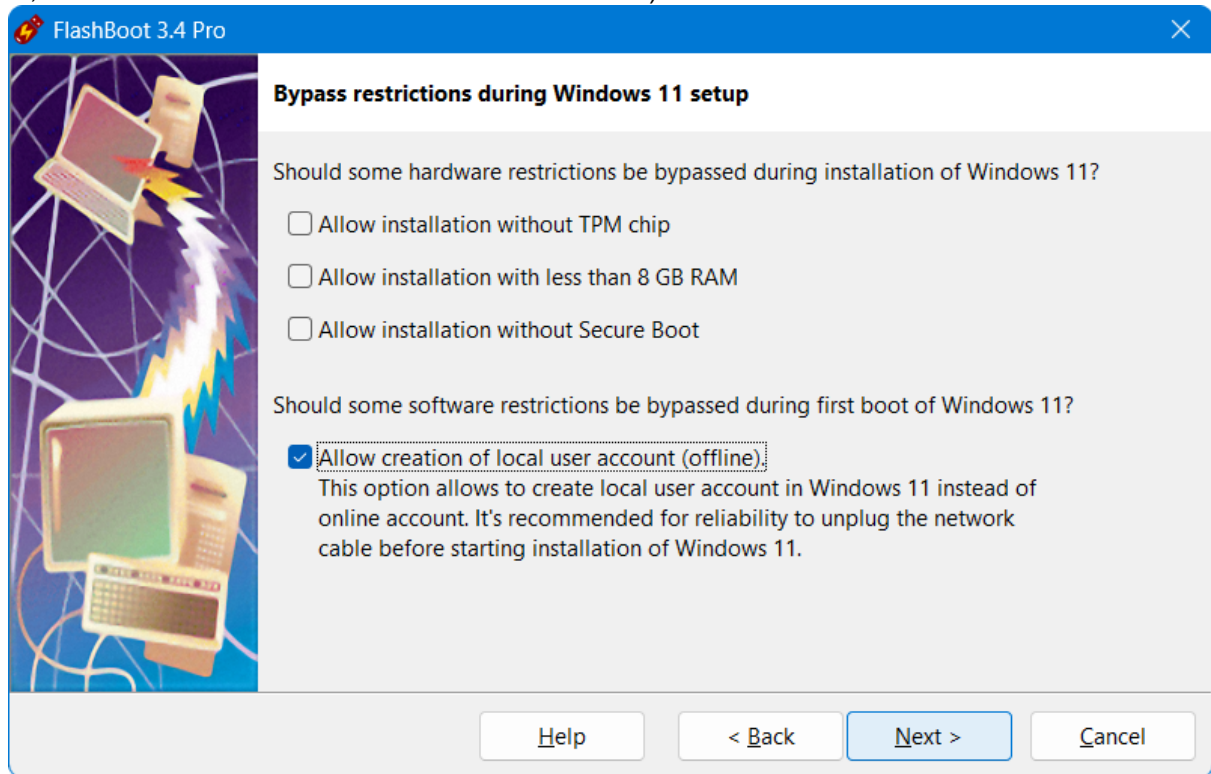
FlashBoot 3.4 Pro

Bypass restrictions during Windows 11 setup

Should some hardware restrictions be bypassed during installation of Windows 11?

Allow installation without TPM chip

Allow installation with less than 8 GB RAM

Allow installation without Secure Boot

Should some software restrictions be bypassed during first boot of Windows 11?

Allow creation of local user account (offline).
This option allows to create local user account in Windows 11 instead of online account. It's recommended for reliability to unplug the network cable before starting installation of Windows 11.

Help
< Back
Next >
Cancel